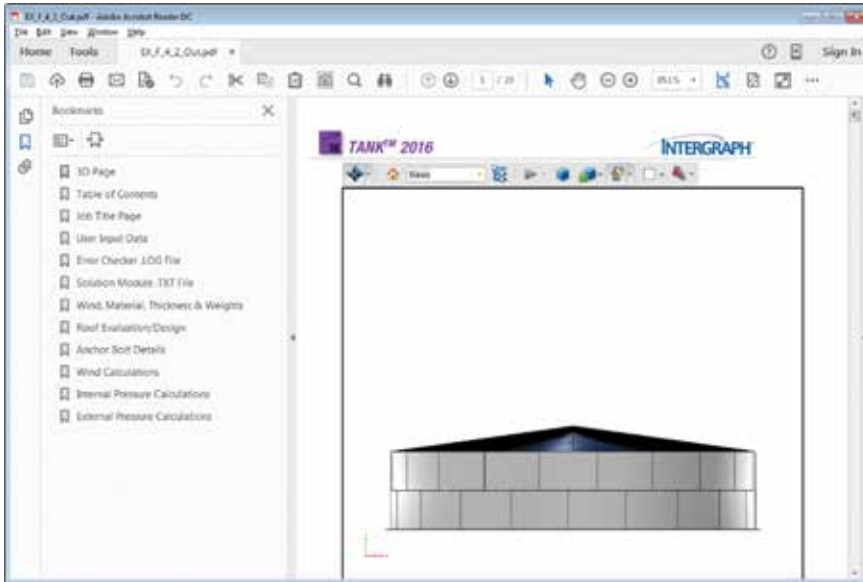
EX_F_4_2_Out.pdf - Adobe Acrobat Reader DC
File Edit View Window Help
Home Tools EX_F_4_2_Out.pdf ×
Sign In
1 / 20
85.1%
Bookmarks
3D Page
Table of Contents
Job Title Page
User Input Data
Error Checker .LOG File
Solution Module .TXT File
Wind, Material, Thickness & Weights
Roof Evaluation/Design
Anchor Bolt Details
Wind Calculations
Internal Pressure Calculations
External Pressure Calculations
TANK™ 2016
INTERGRAPH
Views